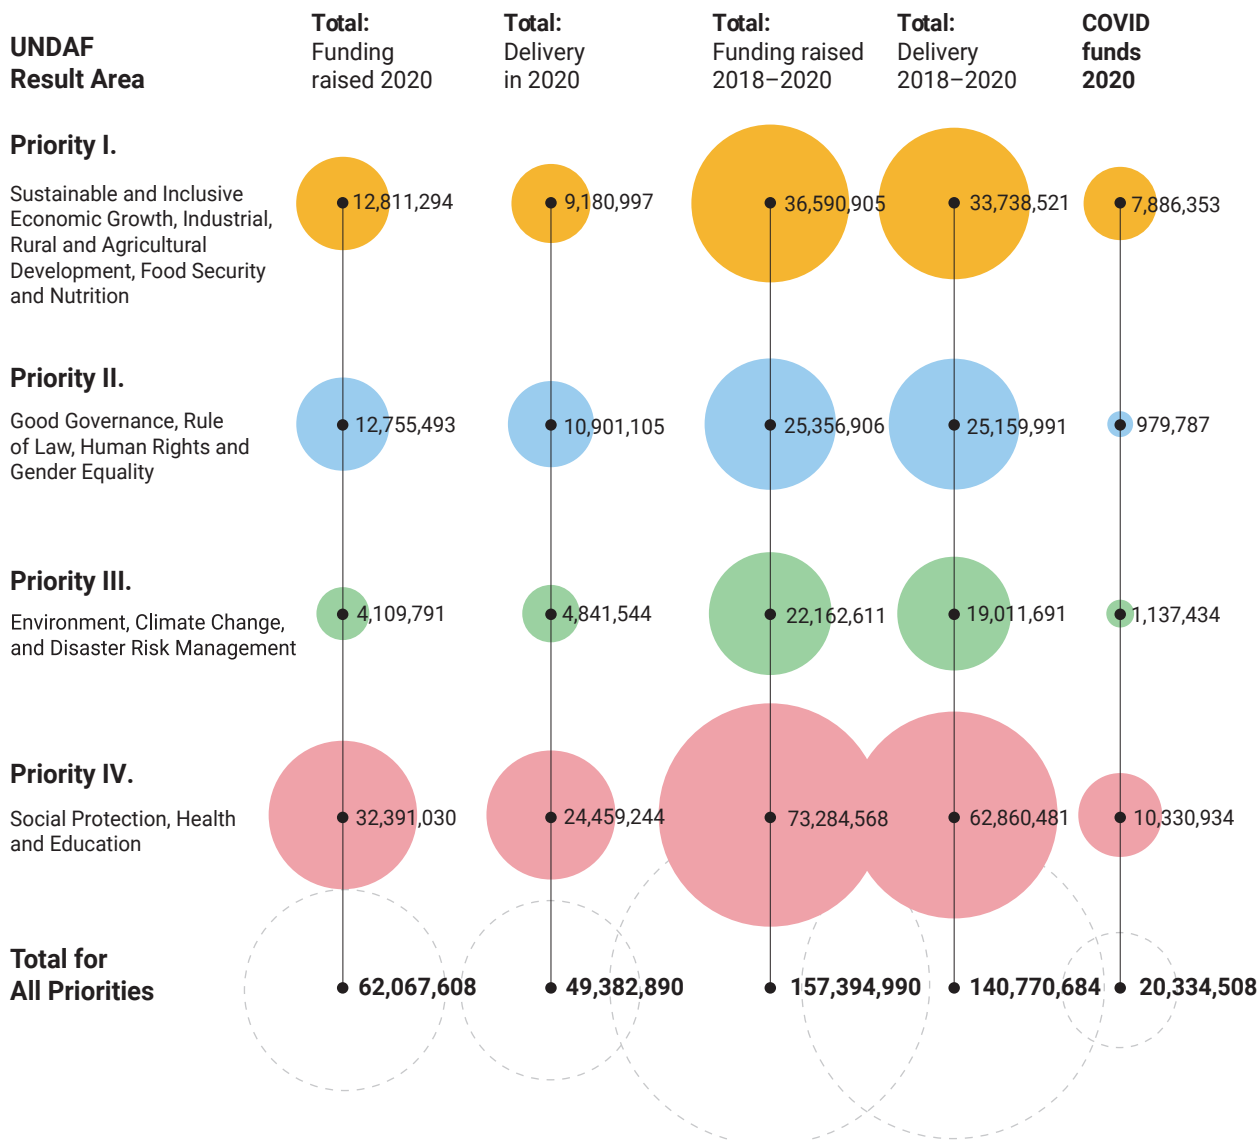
| UNDAF Result Area | Total: Funding raised 2020 | Total: Delivery in 2020 | Total: Funding raised 2018–2020 | Total: Delivery 2018–2020 | COVID funds 2020 |
|---|---|---|---|---|---|
| **Priority I.** Sustainable and Inclusive Economic Growth, Industrial, Rural and Agricultural Development, Food Security and Nutrition | 12,811,294 | 9,180,997 | 36,590,905 | 33,738,521 | 7,886,353 |
| **Priority II.** Good Governance, Rule of Law, Human Rights and Gender Equality | 12,755,493 | 10,901,105 | 25,356,906 | 25,159,991 | 979,787 |
| **Priority III.** Environment, Climate Change, and Disaster Risk Management | 4,109,791 | 4,841,544 | 22,162,611 | 19,011,691 | 1,137,434 |
| **Priority IV.** Social Protection, Health and Education | 32,391,030 | 24,459,244 | 73,284,568 | 62,860,481 | 10,330,934 |
| **Total for All Priorities** | 62,067,608 | 49,382,890 | 157,394,990 | 140,770,684 | 20,334,508 |